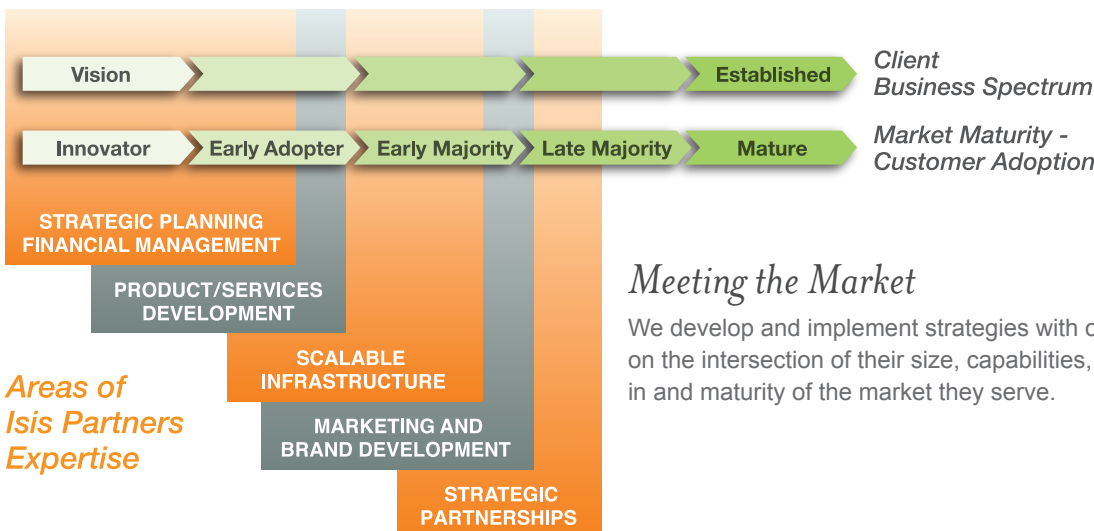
Vision

Established

Client Business Spectrum

Innovator

Early Adopter

Early Majority

Late Majority

Mature

Market Maturity - Customer Adoption

STRATEGIC PLANNING FINANCIAL MANAGEMENT

PRODUCT/SERVICES DEVELOPMENT

SCALABLE INFRASTRUCTURE

MARKETING AND BRAND DEVELOPMENT

STRATEGIC PARTNERSHIPS

Areas of Isis Partners Expertise

Meeting the Market

We develop and implement strategies with c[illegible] on the intersection of their size, capabilities, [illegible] in and maturity of the market they serve.